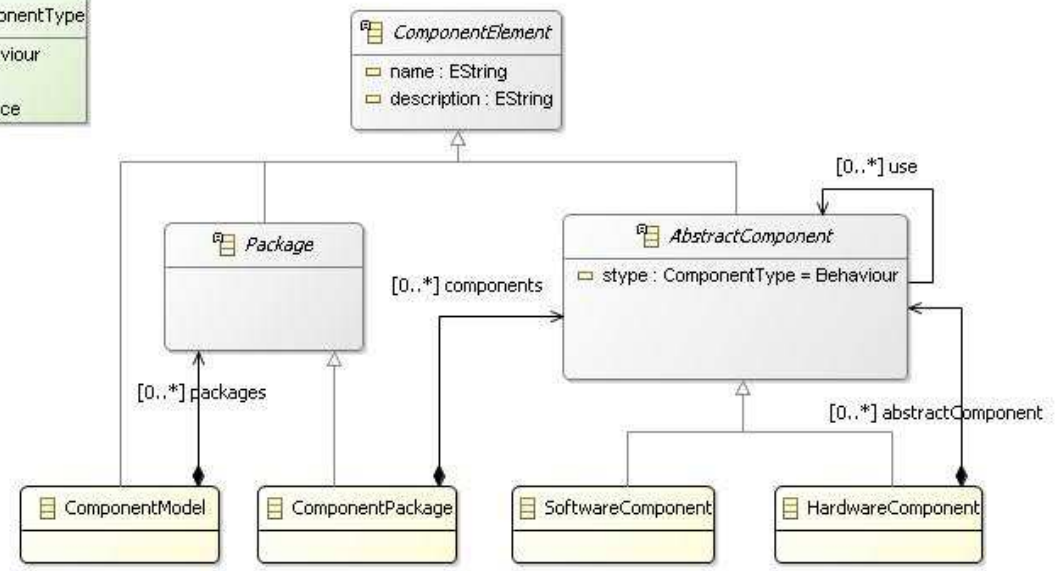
onentType
viour
ce

ComponentElement
name : EString
description : EString

[0..*] use

Package

AbstractComponent
stype : ComponentType = Behaviour

[0..*] components

[0..*] packages

[0..*] abstractComponent

ComponentModel

ComponentPackage

SoftwareComponent

HardwareComponent